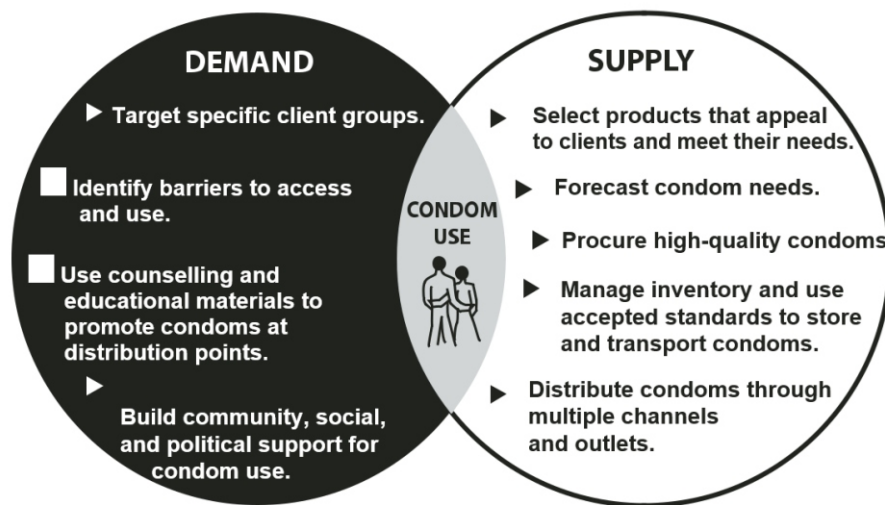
DEMAND

Target specific client groups.

Identify barriers to access and use.

Use counselling and educational materials to promote condoms at distribution points.

Build community, social, and political support for condom use.

CONDOM USE

SUPPLY

Select products that appeal to clients and meet their needs.

Forecast condom needs.

Procure high-quality condoms

Manage inventory and use accepted standards to store and transport condoms.

Distribute condoms through multiple channels and outlets.